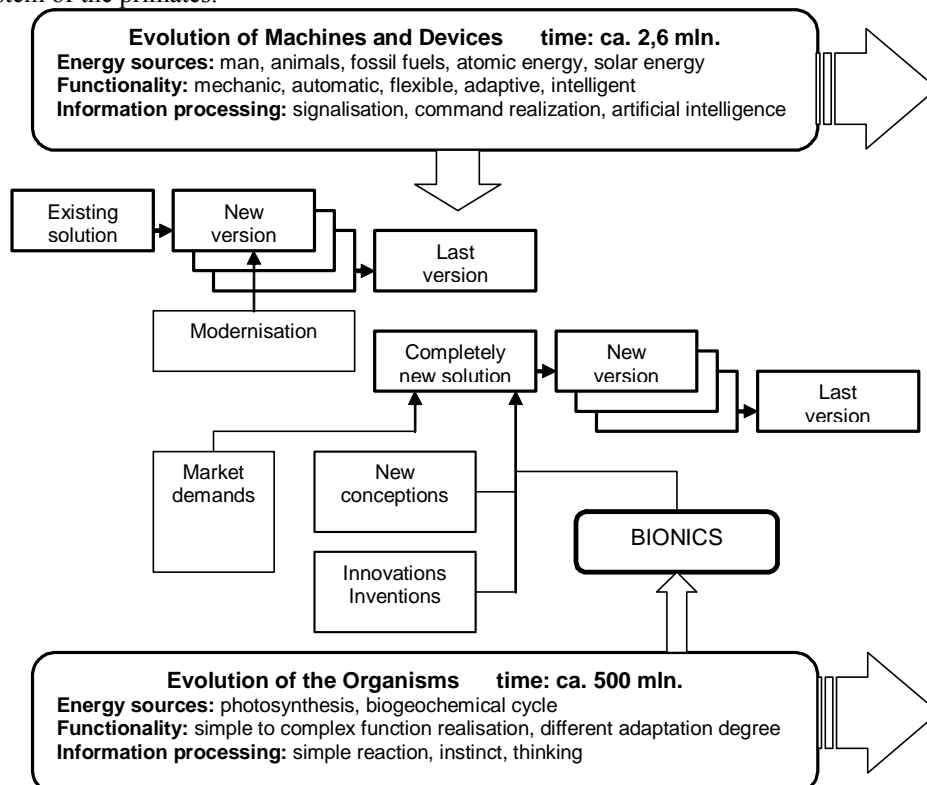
stem of the primates.

**Evolution of Machines and Devices time: ca. 2,6 mln.**
**Energy sources:** man, animals, fossil fuels, atomic energy, solar energy
**Functionality:** mechanic, automatic, flexible, adaptive, intelligent
**Information processing:** signalisation, command realization, artificial intelligence

Existing solution

New version

Last version

Modernisation

Completely new solution

New version

Last version

Market demands

New conceptions

Innovations Inventions

BIONICS

**Evolution of the Organisms time: ca. 500 mln.**
**Energy sources:** photosynthesis, biogeochemical cycle
**Functionality:** simple to complex function realisation, different adaptation degree
**Information processing:** simple reaction, instinct, thinking